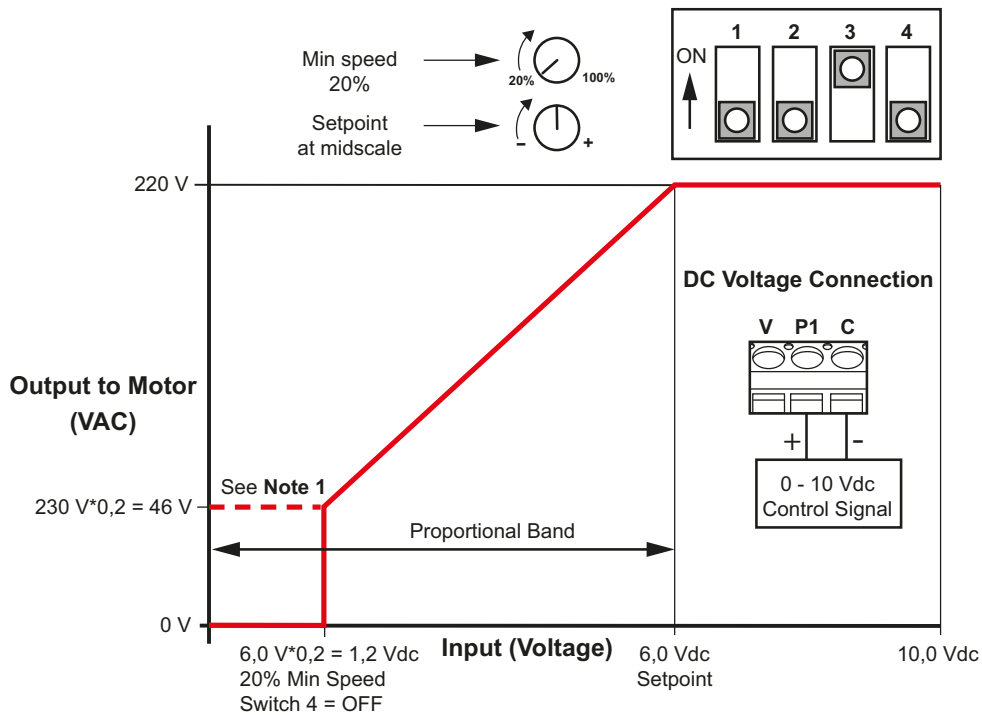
Min speed
20%

20%

100%

Setpoint
at midscale

-

+

ON

1

2

3

4

220 V

DC Voltage Connection

V

P1

C

+

-

0 - 10 Vdc
Control Signal

Output to Motor
(VAC)

See **Note 1**

230 V*0,2 = 46 V

Proportional Band

0 V

Input (Voltage)

6,0 V*0,2 = 1,2 Vdc
20% Min Speed
Switch 4 = OFF

6,0 Vdc
Setpoint

10,0 Vdc